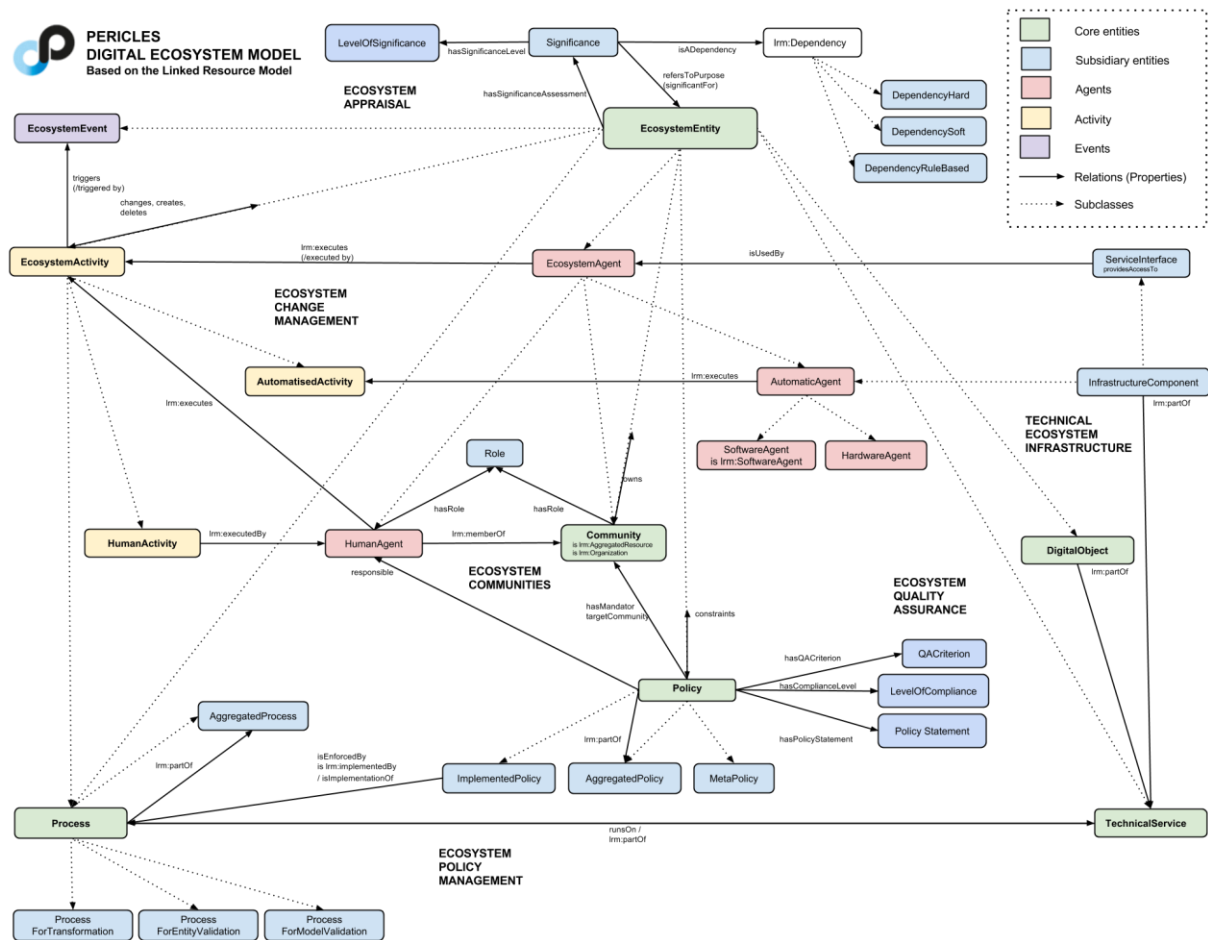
PERICLES
DIGITAL ECOSYSTEM MODEL
Based on the Linked Resource Model

Core entities
Subsidiary entities
Agents
Activity
Events
Relations (Properties)
Subclasses

LevelOfSignificance
hasSignificanceLevel
Significance
isADependency
lrm:Dependency
refersToPurpose (significantFor)
hasSignificanceAssessment
DependencyHard
DependencySoft
DependencyRuleBased

ECOSYSTEM APPRAISAL

EcosystemEvent
EcosystemEntity
triggers (/triggered by)
changes, creates, deletes

EcosystemActivity
lrm:executes (/executed by)
EcosystemAgent
isUsedBy
ServiceInterface
providesAccessTo

ECOSYSTEM CHANGE MANAGEMENT

AutomatisedActivity
lrm:executes
AutomaticAgent
InfrastructureComponent
lrm:partOf
lrm:executes

TECHNICAL ECOSYSTEM INFRASTRUCTURE

SoftwareAgent is lrm:SoftwareAgent
HardwareAgent

Role
owns
hasRole
hasRole

HumanActivity
lrm:executedBy
HumanAgent
lrm:memberOf
Community
is lrm:AggregatedResource
is lrm:Organization
DigitalObject
lrm:partOf
responsible

ECOSYSTEM COMMUNITIES

ECOSYSTEM QUALITY ASSURANCE

hasMandator
targetCommunity
constraints

hasQACriterion
QACriterion
hasComplianceLevel
LevelOfCompliance
Policy
hasPolicyStatement
Policy Statement

AggregatedProcess
lrm:partOf
isEnforcedBy
is lrm:implementedBy
/ isImplementationOf
ImplementedPolicy
lrm:partOf
AggregatedPolicy
MetaPolicy

Process
runsOn /
lrm:partOf
TechnicalService

ECOSYSTEM POLICY MANAGEMENT

Process ForTransformation
Process ForEntityValidation
Process ForModelValidation